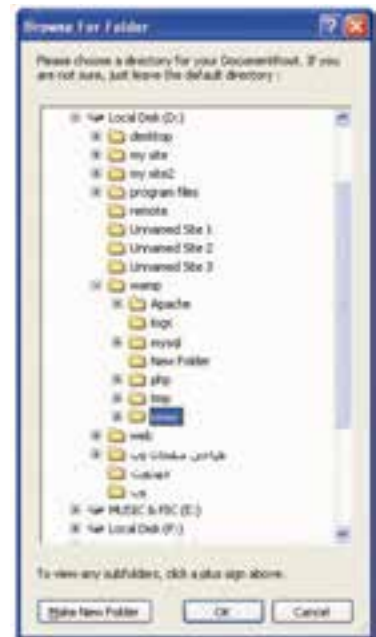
Browse For Folder

Please choose a directory for your DocumentRoot. If you are not sure, just leave the default directory :

Local Disk (D:)
desktop
my site
my site2
program files
remote
Unnamed Site 1
Unnamed Site 2
Unnamed Site 3
wamp
Apache
logs
mysql
New Folder
php
tmp
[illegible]
web
طراحی صفحات وب
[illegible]
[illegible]
MUSIC & FSC (E:)
Local Disk (F:)

To view any subfolders, click a plus sign above.

Make New Folder
OK
Cancel